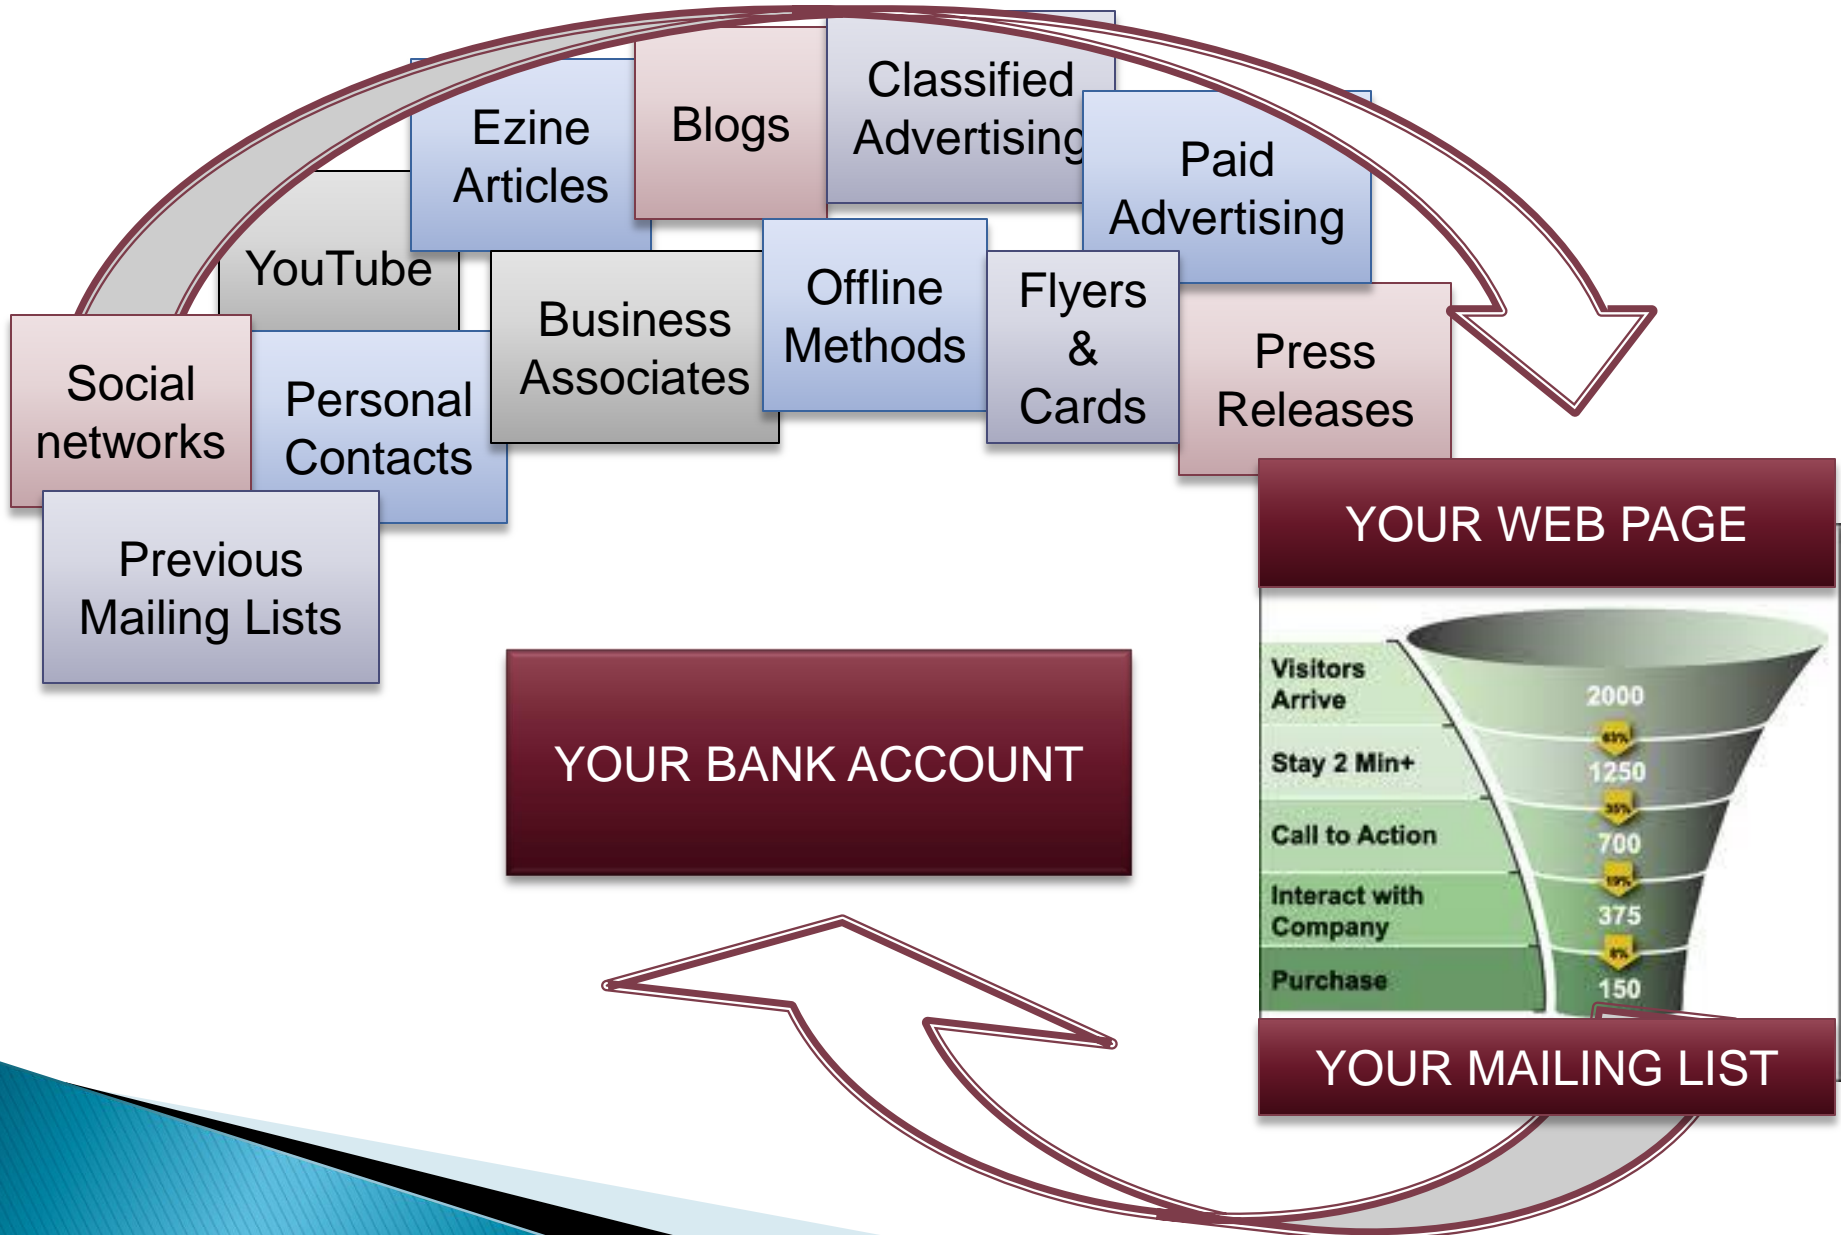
Ezine Articles

Blogs

Classified Advertising

Paid Advertising

YouTube

Business Associates

Offline Methods

Flyers & Cards

Press Releases

Social networks

Personal Contacts

Previous Mailing Lists

YOUR WEB PAGE

Visitors Arrive

2000

Stay 2 Min+

1250

Call to Action

700

Interact with Company

375

Purchase

150

YOUR BANK ACCOUNT

YOUR MAILING LIST